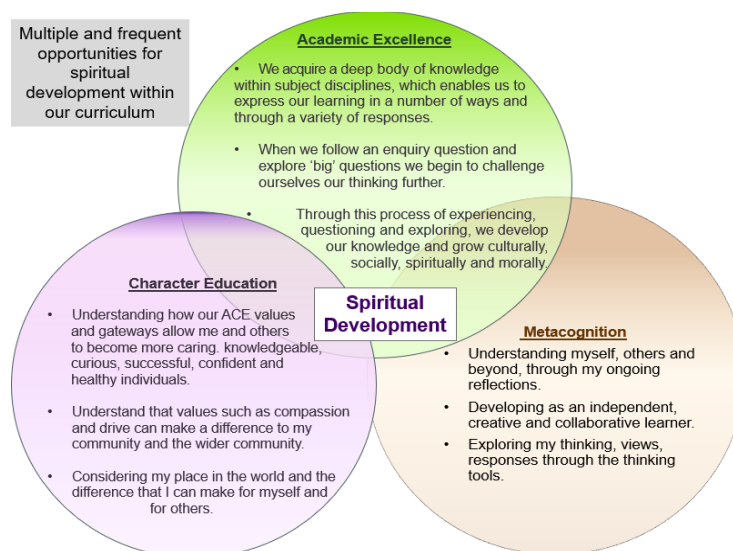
Multiple and frequent opportunities for spiritual development within our curriculum

Academic Excellence

• We acquire a deep body of knowledge within subject disciplines, which enables us to express our learning in a number of ways and through a variety of responses.

• When we follow an enquiry question and explore 'big' questions we begin to challenge ourselves our thinking further.

• Through this process of experiencing, questioning and exploring, we develop our knowledge and grow culturally, socially, spiritually and morally.

Character Education

• Understanding how our ACE values and gateways allow me and others to become more caring. knowledgeable, curious, successful, confident and healthy individuals.

• Understand that values such as compassion and drive can make a difference to my community and the wider community.

• Considering my place in the world and the difference that I can make for myself and for others.

Spiritual Development

Metacognition

• Understanding myself, others and beyond, through my ongoing reflections.

• Developing as an independent, creative and collaborative learner.

• Exploring my thinking, views, responses through the thinking tools.